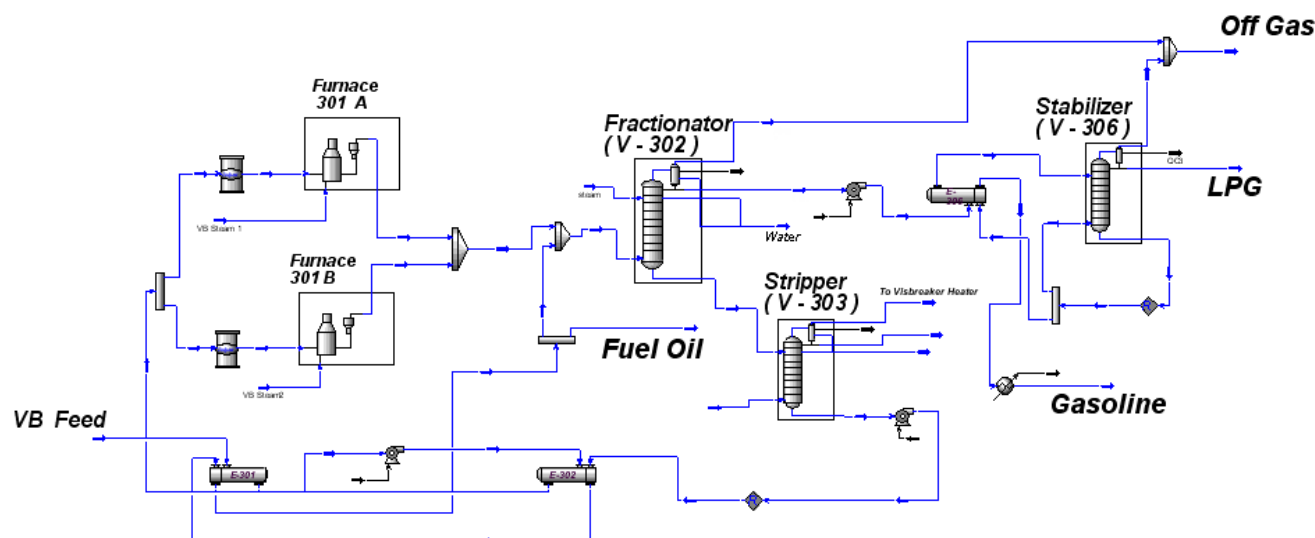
Off Gas

Furnace
301 A

Fractionator
( V - 302 )

Stabilizer
( V - 306 )

QC3

LPG

steam

VB Steam 1

Water

E-305

Furnace
301 B

Stripper
( V - 303 )

To Visbreaker Heater

Fuel Oil

VB Steam2

Gasoline

VB Feed

E-301

E-302